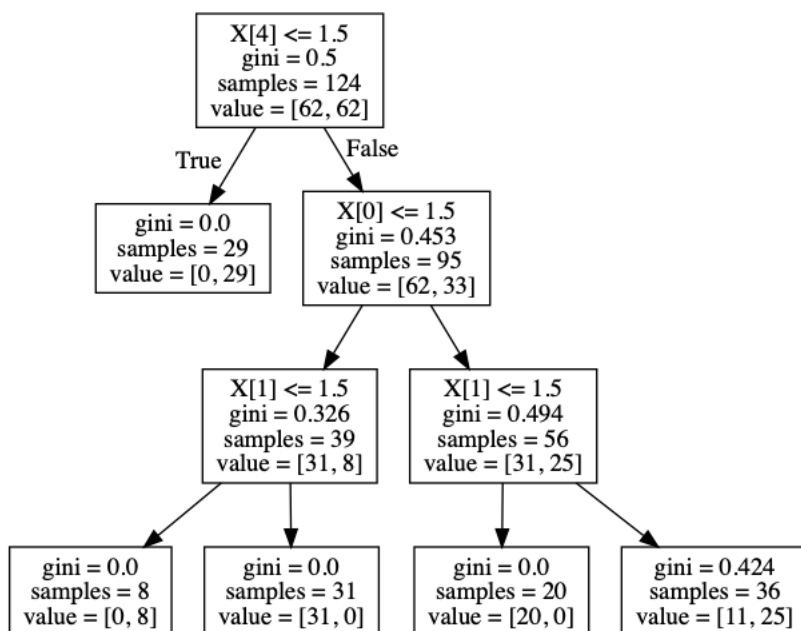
X[4] <= 1.5
gini = 0.5
samples = 124
value = [62, 62]

True

False

gini = 0.0
samples = 29
value = [0, 29]

X[0] <= 1.5
gini = 0.453
samples = 95
value = [62, 33]

X[1] <= 1.5
gini = 0.326
samples = 39
value = [31, 8]

X[1] <= 1.5
gini = 0.494
samples = 56
value = [31, 25]

gini = 0.0
samples = 8
value = [0, 8]

gini = 0.0
samples = 31
value = [31, 0]

gini = 0.0
samples = 20
value = [20, 0]

gini = 0.424
samples = 36
value = [11, 25]